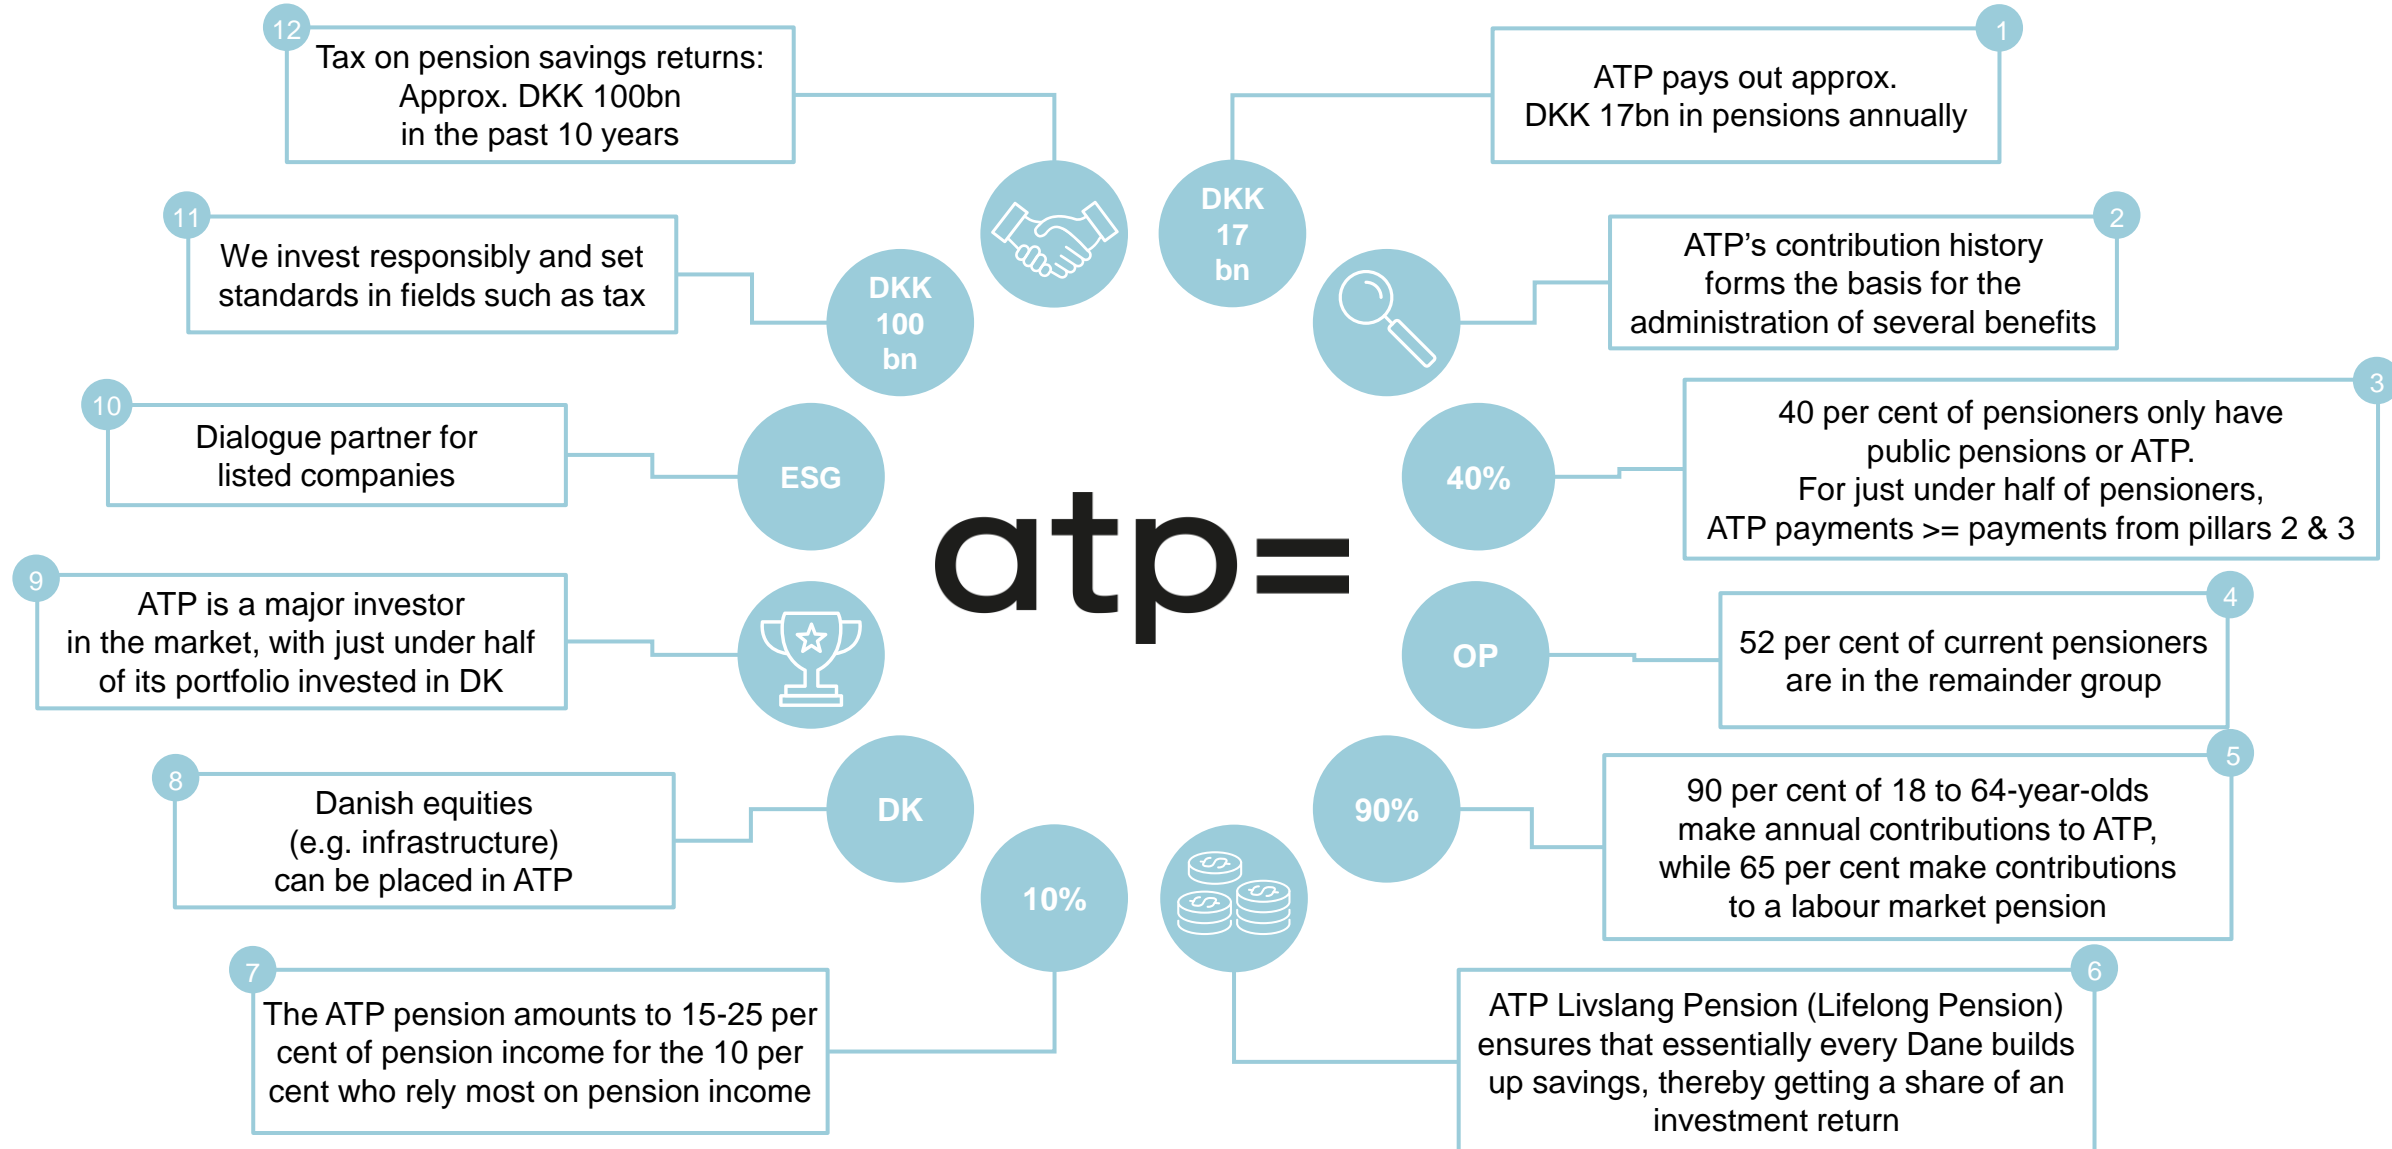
atp=

1
ATP pays out approx. DKK 17bn in pensions annually

DKK 17 bn

2
ATP's contribution history forms the basis for the administration of several benefits

3
40 per cent of pensioners only have public pensions or ATP. For just under half of pensioners, ATP payments >= payments from pillars 2 & 3

40%

4
52 per cent of current pensioners are in the remainder group

OP

5
90 per cent of 18 to 64-year-olds make annual contributions to ATP, while 65 per cent make contributions to a labour market pension

90%

6
ATP Livslang Pension (Lifelong Pension) ensures that essentially every Dane builds up savings, thereby getting a share of an investment return

7
The ATP pension amounts to 15-25 per cent of pension income for the 10 per cent who rely most on pension income

10%

8
Danish equities (e.g. infrastructure) can be placed in ATP

DK

9
ATP is a major investor in the market, with just under half of its portfolio invested in DK

10
Dialogue partner for listed companies

ESG

11
We invest responsibly and set standards in fields such as tax

DKK 100 bn

12
Tax on pension savings returns: Approx. DKK 100bn in the past 10 years